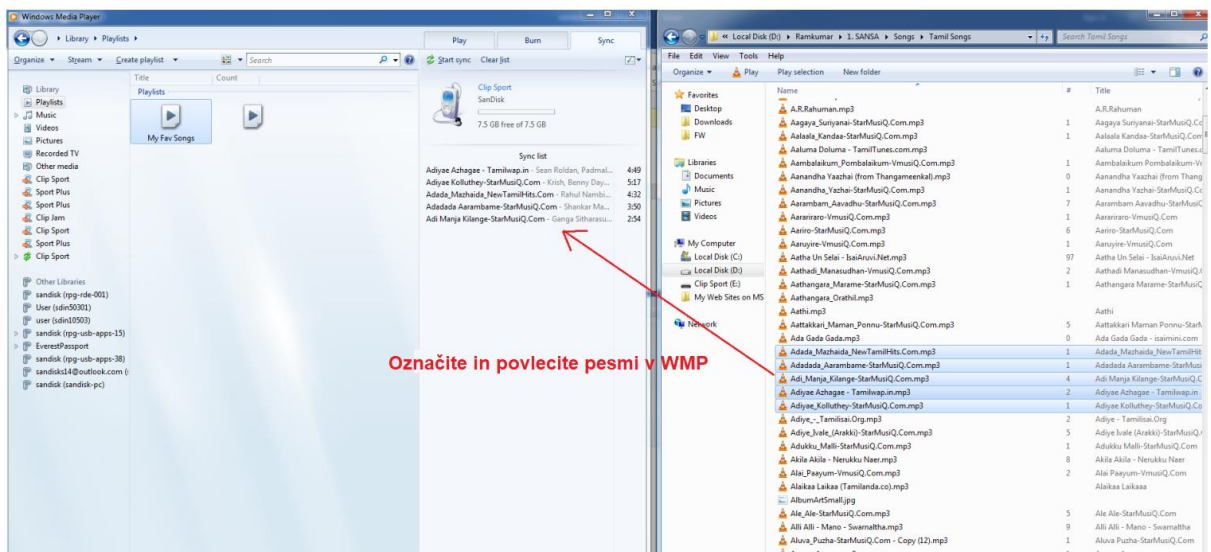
Windows Media Player

Library ▸ Playlists ▸

Play | Burn | Sync

Organize ▾ Stream ▾ Create playlist ▾ Search

Start sync Clear list

Title | Count

Playlists

Library
Playlists
Music
Videos
Pictures
Recorded TV
Other media
Clip Sport
Sport Plus
Sport Plus
Clip Jam
Clip Sport
Sport Plus
Clip Sport

Other Libraries
sandisk (rpg-rde-001)
User (sdin50301)
user (sdin10503)
sandisk (rpg-usb-apps-15)
EverestPassport
sandisk (rpg-usb-apps-38)
sandisks14@outlook.com (
sandisk (sandisk-pc)

My Fav Songs

Clip Sport
SanDisk
7.5 GB free of 7.5 GB

Sync list
Adiyae Azhagae - Tamilwap.in - Sean Roldan, Padmal... 4:49
Adiyae Kolluthey-StarMusiQ.Com - Krish, Benny Day... 5:17
Adada_Mazhaida_NewTamilHits.Com - Rahul Nambi... 4:32
Adadada Aarambame-StarMusiQ.Com - Shankar Ma... 3:50
Adi Manja Kilange-StarMusiQ.Com - Ganga Sitharasu... 2:54

Označite in povlecite pesmi v WMP

« Local Disk (D:) ▸ Ramkumar ▸ 1. SANSA ▸ Songs ▸ Tamil Songs
Search Tamil Songs

File Edit View Tools Help
Organize ▾ Play Play selection New folder

Favorites
Desktop
Downloads
FW

Libraries
Documents
Music
Pictures
Videos

My Computer
Local Disk (C:)
Local Disk (D:)
Clip Sport (E:)
My Web Sites on MS

Network

| Name | # | Title |
|---|---|---|
| A.R.Rahuman.mp3 | | A.R.Rahuman |
| Aagaya_Suriyanai-StarMusiQ.Com.mp3 | 1 | Aagaya Suriyanai-StarMusiQ.Co |
| Aalaala_Kandaa-StarMusiQ.Com.mp3 | 1 | Aalaala Kandaa-StarMusiQ.Com |
| Aaluma Doluma - TamilTunes.com.mp3 | | Aaluma Doluma - TamilTunes.c |
| Aambalaikum_Pombalaikum-VmusiQ.Com.mp3 | 1 | Aambalaikum Pombalaikum-Vi |
| Aanandha Yaazhai (from Thangameenkal).mp3 | 0 | Aanandha Yaazhai (from Thang |
| Aanandha_Yazhai-StarMusiQ.Com.mp3 | 1 | Aanandha Yazhai-StarMusiQ.Co |
| Aarambam_Aavadhu-StarMusiQ.Com.mp3 | 7 | Aarambam Aavadhu-StarMusiC |
| Aarariraro-VmusiQ.Com.mp3 | 1 | Aarariraro-VmusiQ.Com |
| Aariro-StarMusiQ.Com.mp3 | 6 | Aariro-StarMusiQ.Com |
| Aaruyire-VmusiQ.Com.mp3 | 1 | Aaruyire-VmusiQ.Com |
| Aatha Un Selai - IsaiAruvi.Net.mp3 | 97 | Aatha Un Selai - IsaiAruvi.Net |
| Aathadi_Manasudhan-VmusiQ.Com.mp3 | 2 | Aathadi Manasudhan-VmusiQ.( |
| Aathangara_Marame-StarMusiQ.Com.mp3 | 1 | Aathangara Marame-StarMusiC |
| Aathangara_Orathil.mp3 | | |
| Aathi.mp3 | | Aathi |
| Aattakkari_Maman_Ponnu-StarMusiQ.Com.mp3 | 5 | Aattakkari Maman Ponnu-Starl |
| Ada Gada Gada.mp3 | 0 | Ada Gada Gada - isaimini.com |
| Adada_Mazhaida_NewTamilHits.Com.mp3 | 1 | Adada_Mazhaida_NewTamilHit |
| Adadada_Aarambame-StarMusiQ.Com.mp3 | 1 | Adadada Aarambame-StarMusi |
| Adi_Manja_Kilange-StarMusiQ.Com.mp3 | 4 | Adi Manja Kilange-StarMusiQ.C |
| Adiyae Azhagae - Tamilwap.in.mp3 | 2 | Adiyae Azhagae - Tamilwap.in |
| Adiyae_Kolluthey-StarMusiQ.Com.mp3 | 1 | Adiyae Kolluthey-StarMusiQ.Co |
| Adiye_-_Tamilisai.Org.mp3 | 2 | Adiye - Tamilisai.Org |
| Adiye_Ivale_(Arakki)-StarMusiQ.Com.mp3 | 5 | Adiye Ivale (Arakki)-StarMusiQ.( |
| Adukku_Malli-StarMusiQ.Com.mp3 | 1 | Adukku Malli-StarMusiQ.Com |
| Akila Akila - Nerukku Naer.mp3 | 8 | Akila Akila - Nerukku Naer |
| Alai_Paayum-VmusiQ.Com.mp3 | 2 | Alai Paayum-VmusiQ.Com |
| Alaikaa Laikaa (Tamilanda.co).mp3 | | Alaikaa Laikaa |
| AlbumArtSmall.jpg | | |
| Ale_Ale-StarMusiQ.Com.mp3 | 5 | Ale Ale-StarMusiQ.Com |
| Alli Alli - Mano - Swarnaltha.mp3 | 9 | Alli Alli - Mano - Swarnaltha |
| Aluva_Puzha-StarMusiQ.Com - Copy (12).mp3 | 1 | Aluva Puzha-StarMusiQ.Com |